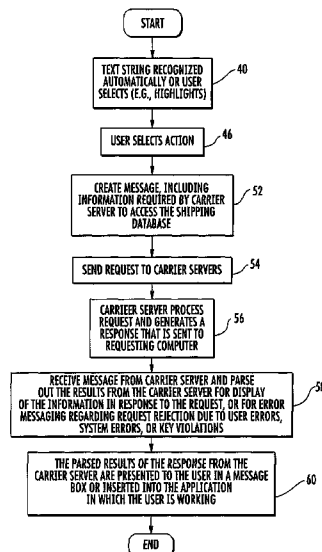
START

TEXT STRING RECOGNIZED AUTOMATICALLY OR USER SELECTS (E.G., HIGHLIGHTS)

40

USER SELECTS ACTION

46

CREATE MESSAGE, INCLUDING INFORMATION REQUIRED BY CARRIER SERVER TO ACCESS THE SHIPPING DATABASE

52

SEND REQUEST TO CARRIER SERVERS

54

CARRIER SERVER PROCESS REQUEST AND GENERATES A RESPONSE THAT IS SENT TO REQUESTING COMPUTER

56

RECEIVE MESSAGE FROM CARRIER SERVER AND PARSE OUT THE RESULTS FROM THE CARRIER SERVER FOR DISPLAY OF THE INFORMATION IN RESPONSE TO THE REQUEST, OR FOR ERROR MESSAGING REGARDING REQUEST REJECTION DUE TO USER ERRORS, SYSTEM ERRORS, OR KEY VIOLATIONS

58

THE PARSED RESULTS OF THE RESPONSE FROM THE CARRIER SERVER ARE PRESENTED TO THE USER IN A MESSAGE BOX OR INSERTED INTO THE APPLICATION IN WHICH THE USER IS WORKING

60

END